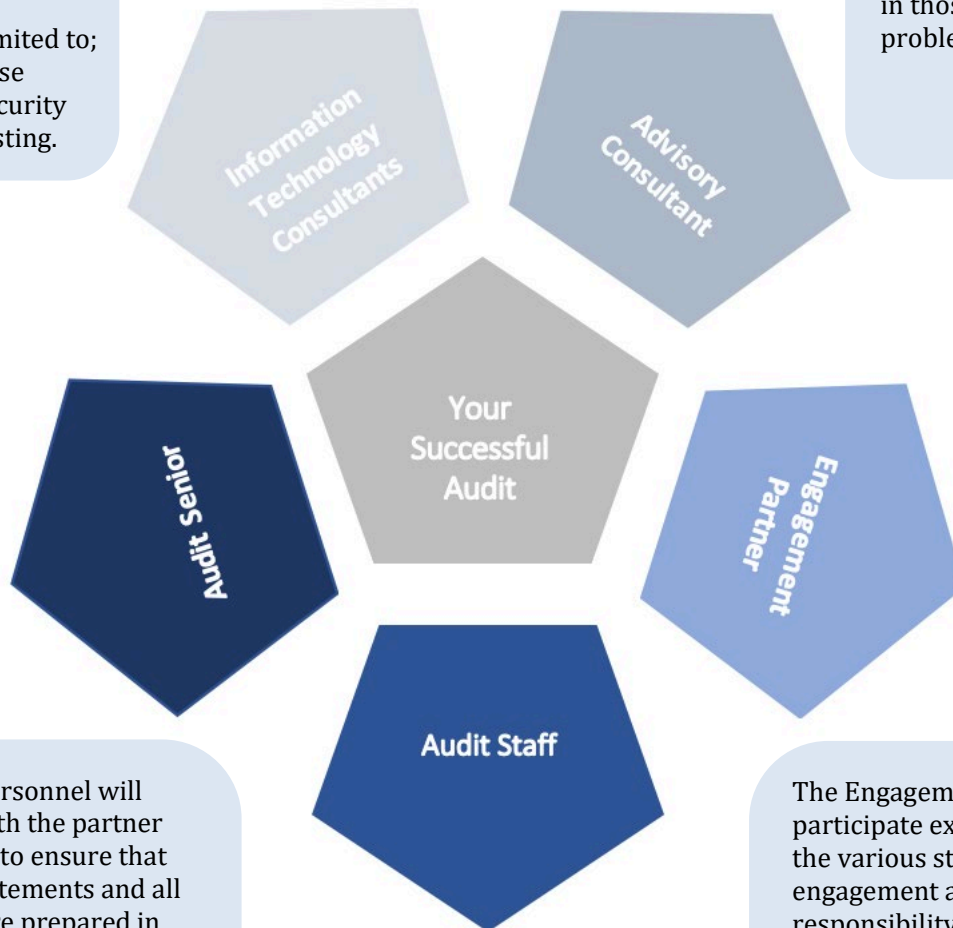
mited to; se curity sting.

in thos proble

Information Technology Consultants

Advisory Consultant

Your Successful Audit

Audit Senior

Engagement Partner

Audit Staff

rsonnel will th the partner to ensure that tements and all e prepared in

The Engagem participate ex the various st engagement a responsibility